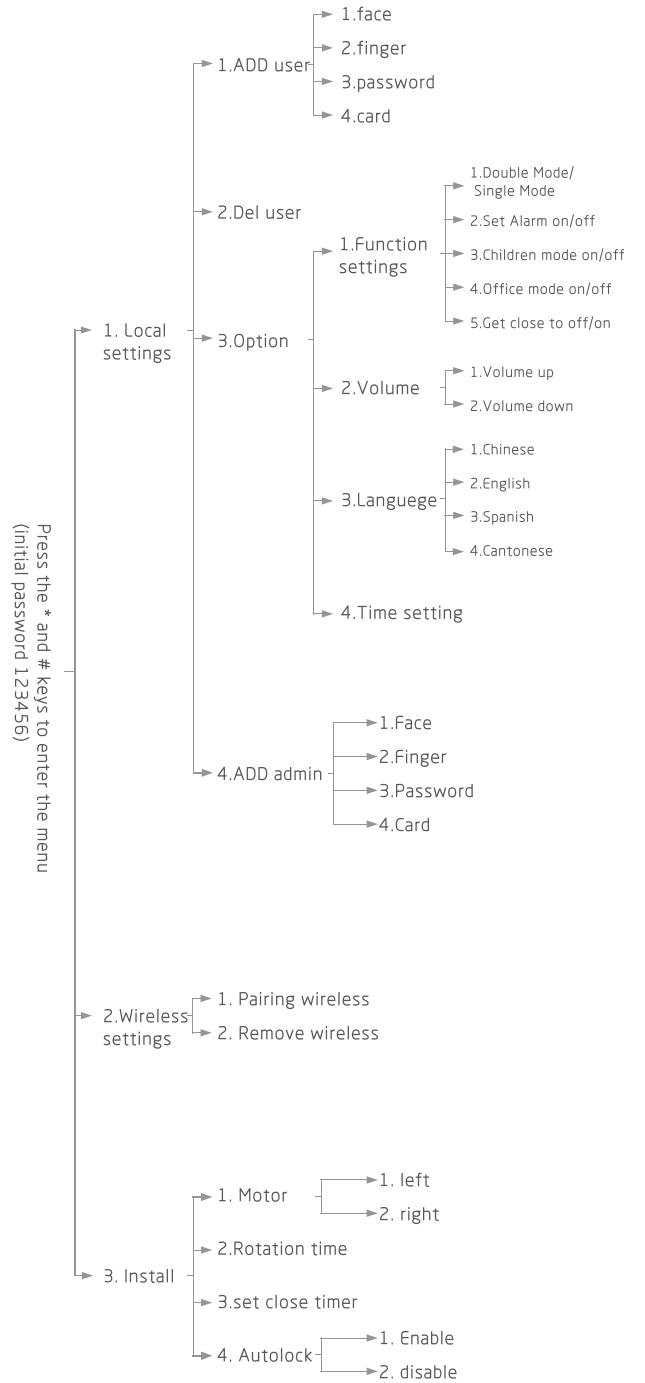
Press the * and # keys to enter the menu
(initial password 123456)

1. Local settings

1.ADD user
1.face
2.finger
3.password
4.card

2.Del user

3.Option
1.Function settings
1.Double Mode/ Single Mode
2.Set Alarm on/off
3.Children mode on/off
4.Office mode on/off
5.Get close to off/on

2.Volume
1.Volume up
2.Volume down

3.Languege
1.Chinese
2.English
3.Spanish
4.Cantonese

4.Time setting

4.ADD admin
1.Face
2.Finger
3.Password
4.Card

2.Wireless settings
1. Pairing wireless
2. Remove wireless

3. Install
1. Motor
1. left
2. right
2.Rotation time
3.set close timer
4. Autolock
1. Enable
2. disable